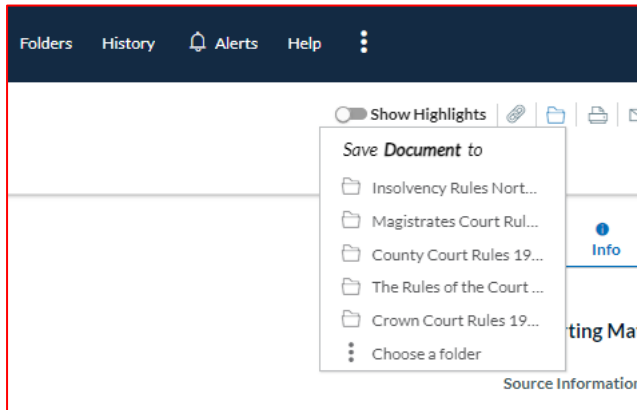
Folders History Alerts Help

Show Highlights

Save Document to

Insolvency Rules Nort...

Magistrates Court Rul...

County Court Rules 19...

The Rules of the Court ...

Crown Court Rules 19...

Choose a folder

Info

rting Ma

Source Informatio